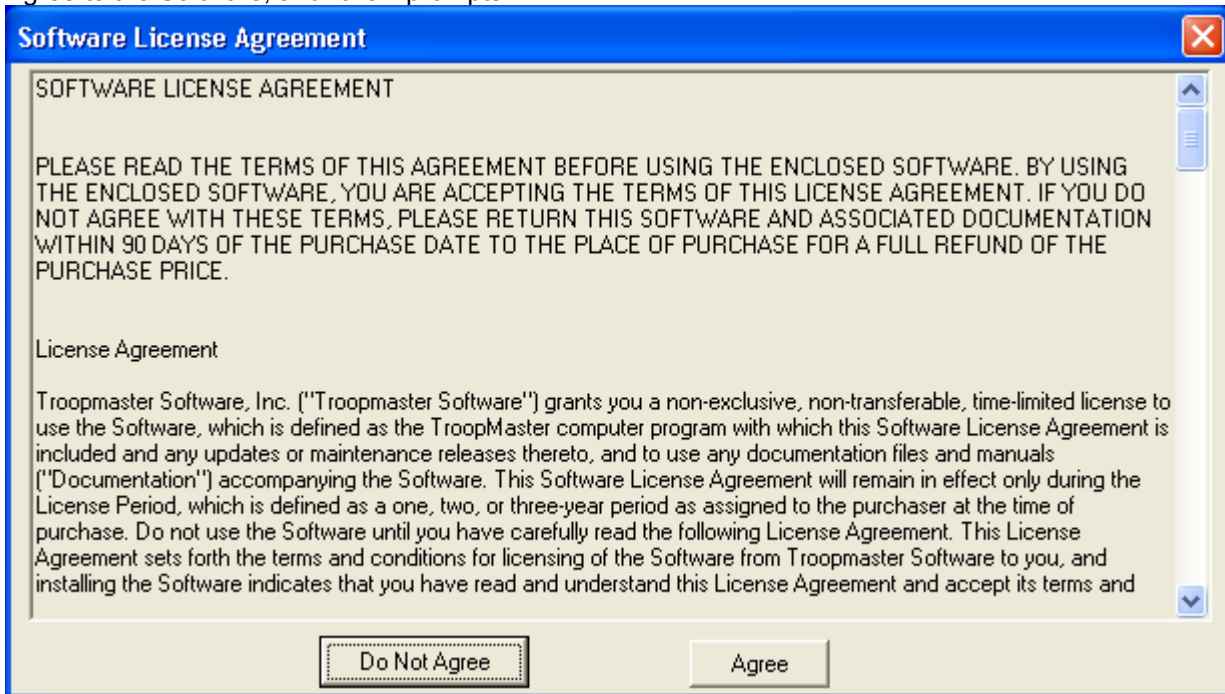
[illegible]

Software License Agreement

SOFTWARE LICENSE AGREEMENT

PLEASE READ THE TERMS OF THIS AGREEMENT BEFORE USING THE ENCLOSED SOFTWARE. BY USING THE ENCLOSED SOFTWARE, YOU ARE ACCEPTING THE TERMS OF THIS LICENSE AGREEMENT. IF YOU DO NOT AGREE WITH THESE TERMS, PLEASE RETURN THIS SOFTWARE AND ASSOCIATED DOCUMENTATION WITHIN 90 DAYS OF THE PURCHASE DATE TO THE PLACE OF PURCHASE FOR A FULL REFUND OF THE PURCHASE PRICE.

License Agreement

Troopmaster Software, Inc. ("Troopmaster Software") grants you a non-exclusive, non-transferable, time-limited license to use the Software, which is defined as the TroopMaster computer program with which this Software License Agreement is included and any updates or maintenance releases thereto, and to use any documentation files and manuals ("Documentation") accompanying the Software. This Software License Agreement will remain in effect only during the License Period, which is defined as a one, two, or three-year period as assigned to the purchaser at the time of purchase. Do not use the Software until you have carefully read the following License Agreement. This License Agreement sets forth the terms and conditions for licensing of the Software from Troopmaster Software to you, and installing the Software indicates that you have read and understand this License Agreement and accept its terms and

Do Not Agree

Agree